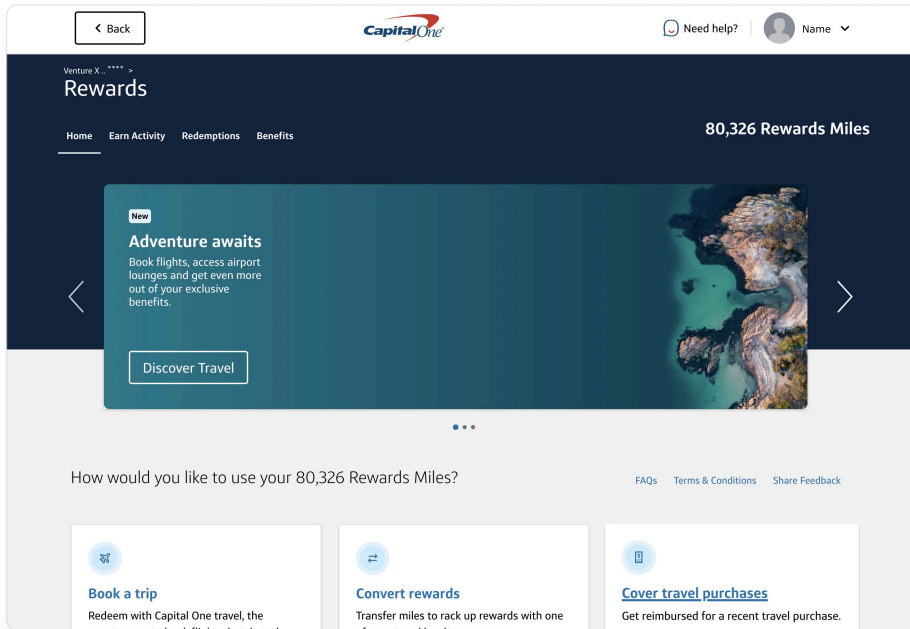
< Back

Capital One

Need help?

Name

Venture X .. **** >

Rewards

Home Earn Activity Redemptions Benefits

80,326 Rewards Miles

New

Adventure awaits

Book flights, access airport lounges and get even more out of your exclusive benefits.

Discover Travel

How would you like to use your 80,326 Rewards Miles?

FAQs Terms & Conditions Share Feedback

Book a trip

Redeem with Capital One travel, the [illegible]

Convert rewards

Transfer miles to rack up rewards with one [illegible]

Cover travel purchases

Get reimbursed for a recent travel purchase.